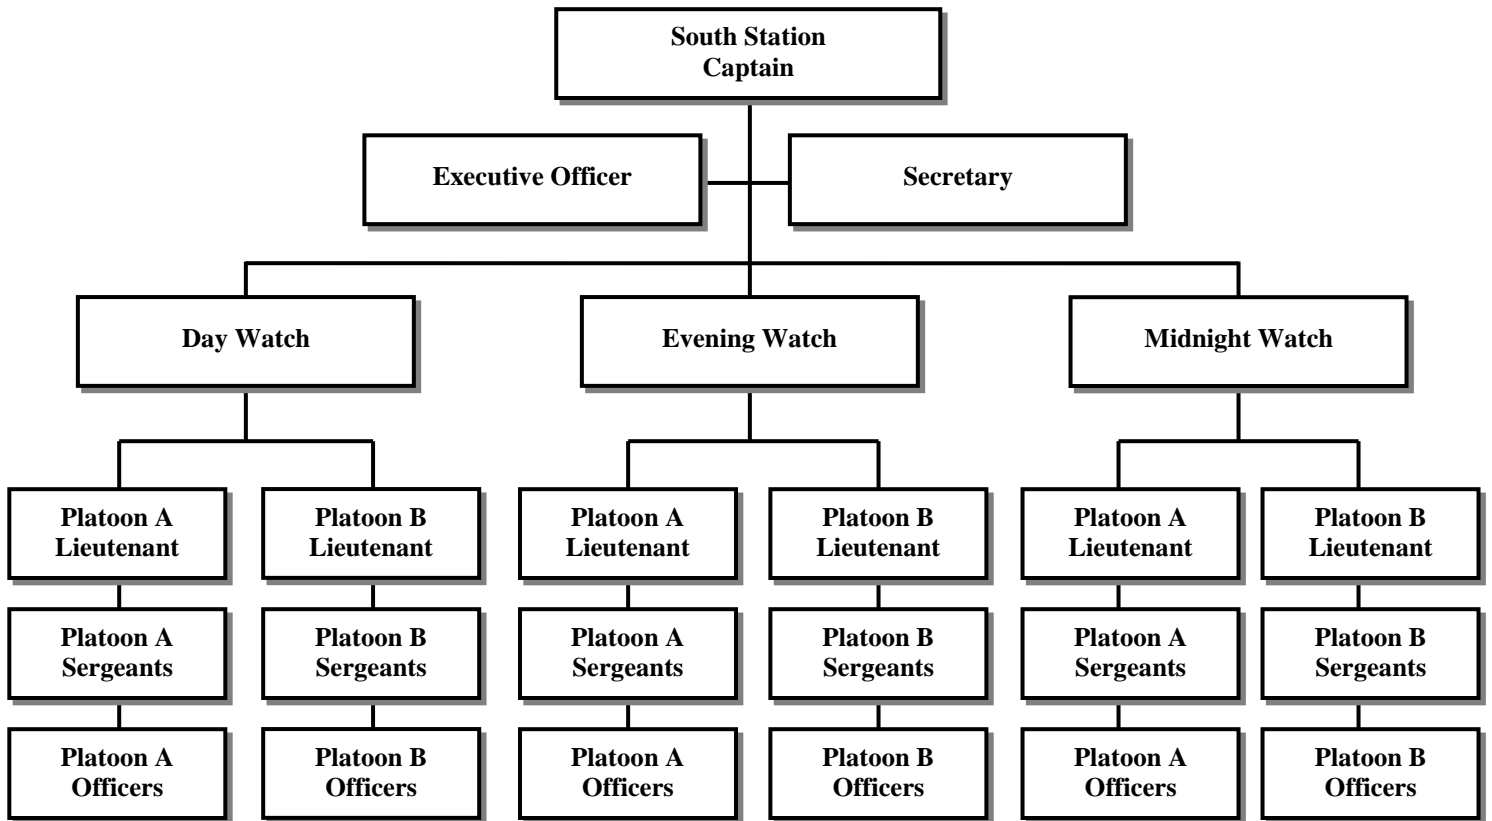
South Station
Captain

Executive Officer

Secretary

Day Watch

Evening Watch

Midnight Watch

Platoon A
Lieutenant

Platoon B
Lieutenant

Platoon A
Lieutenant

Platoon B
Lieutenant

Platoon A
Lieutenant

Platoon B
Lieutenant

Platoon A
Sergeants

Platoon B
Sergeants

Platoon A
Sergeants

Platoon B
Sergeants

Platoon A
Sergeants

Platoon B
Sergeants

Platoon A
Officers

Platoon B
Officers

Platoon A
Officers

Platoon B
Officers

Platoon A
Officers

Platoon B
Officers